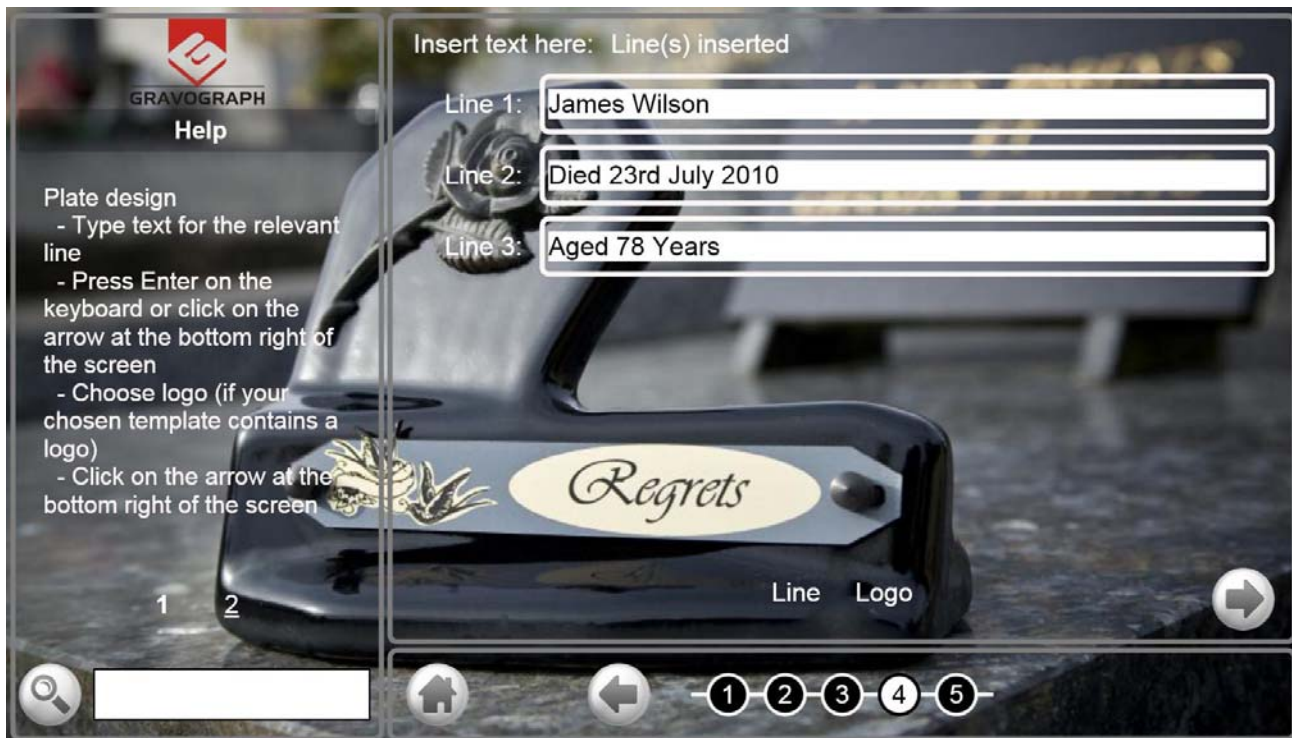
GRAVOGRAPH
Help

Plate design
- Type text for the relevant line
- Press Enter on the keyboard or click on the arrow at the bottom right of the screen
- Choose logo (if your chosen template contains a logo)
- Click on the arrow at the bottom right of the screen

1 2

Insert text here: Line(s) inserted

Line 1: James Wilson
Line 2: Died 23rd July 2010
Line 3: Aged 78 Years

Regrets

Line Logo

1 2 3 4 5